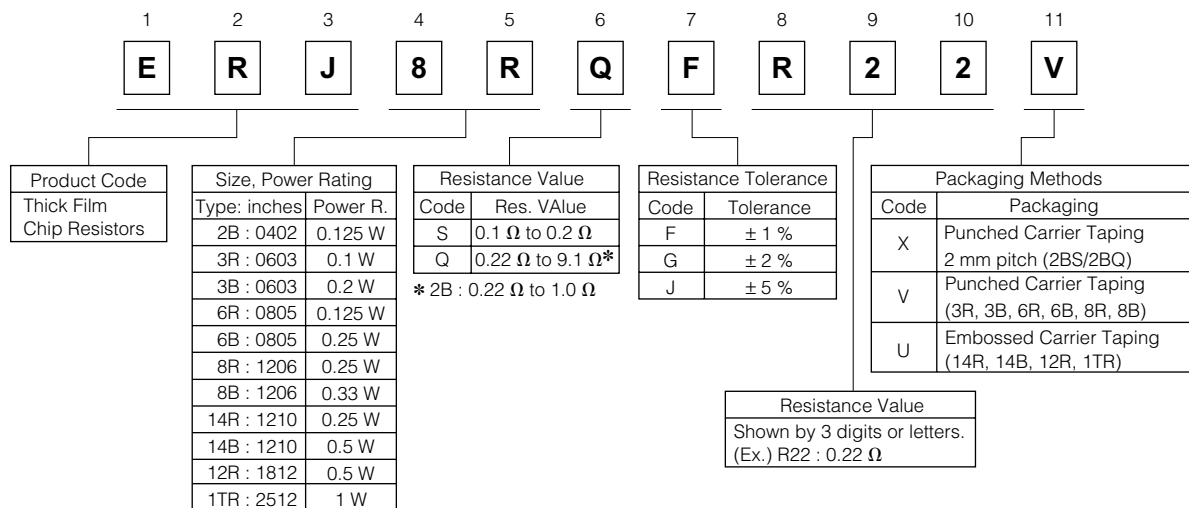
1 2 3 4 5 6 7 8 9 10 11

E R J 8 R Q F R 2 2 V

| Product Code |
|---|
| Thick Film Chip Resistors |

| Size, Power Rating | |
|---|---|
| Type: inches | Power R. |
| 2B : 0402 | 0.125 W |
| 3R : 0603 | 0.1 W |
| 3B : 0603 | 0.2 W |
| 6R : 0805 | 0.125 W |
| 6B : 0805 | 0.25 W |
| 8R : 1206 | 0.25 W |
| 8B : 1206 | 0.33 W |
| 14R : 1210 | 0.25 W |
| 14B : 1210 | 0.5 W |
| 12R : 1812 | 0.5 W |
| 1TR : 2512 | 1 W |

| Resistance Value | |
|---|---|
| Code | Res. VAlue |
| S | 0.1 $\Omega$ to 0.2 $\Omega$ |
| Q | 0.22 $\Omega$ to 9.1 $\Omega$* |

* 2B : 0.22 $\Omega$ to 1.0 $\Omega$

| Resistance Tolerance | |
|---|---|
| Code | Tolerance |
| F | ± 1 % |
| G | ± 2 % |
| J | ± 5 % |

| Packaging Methods | |
|---|---|
| Code | Packaging |
| X | Punched Carrier Taping 2 mm pitch (2BS/2BQ) |
| V | Punched Carrier Taping (3R, 3B, 6R, 6B, 8R, 8B) |
| U | Embossed Carrier Taping (14R, 14B, 12R, 1TR) |

| Resistance Value |
|---|
| Shown by 3 digits or letters. (Ex.) R22 : 0.22 $\Omega$ |